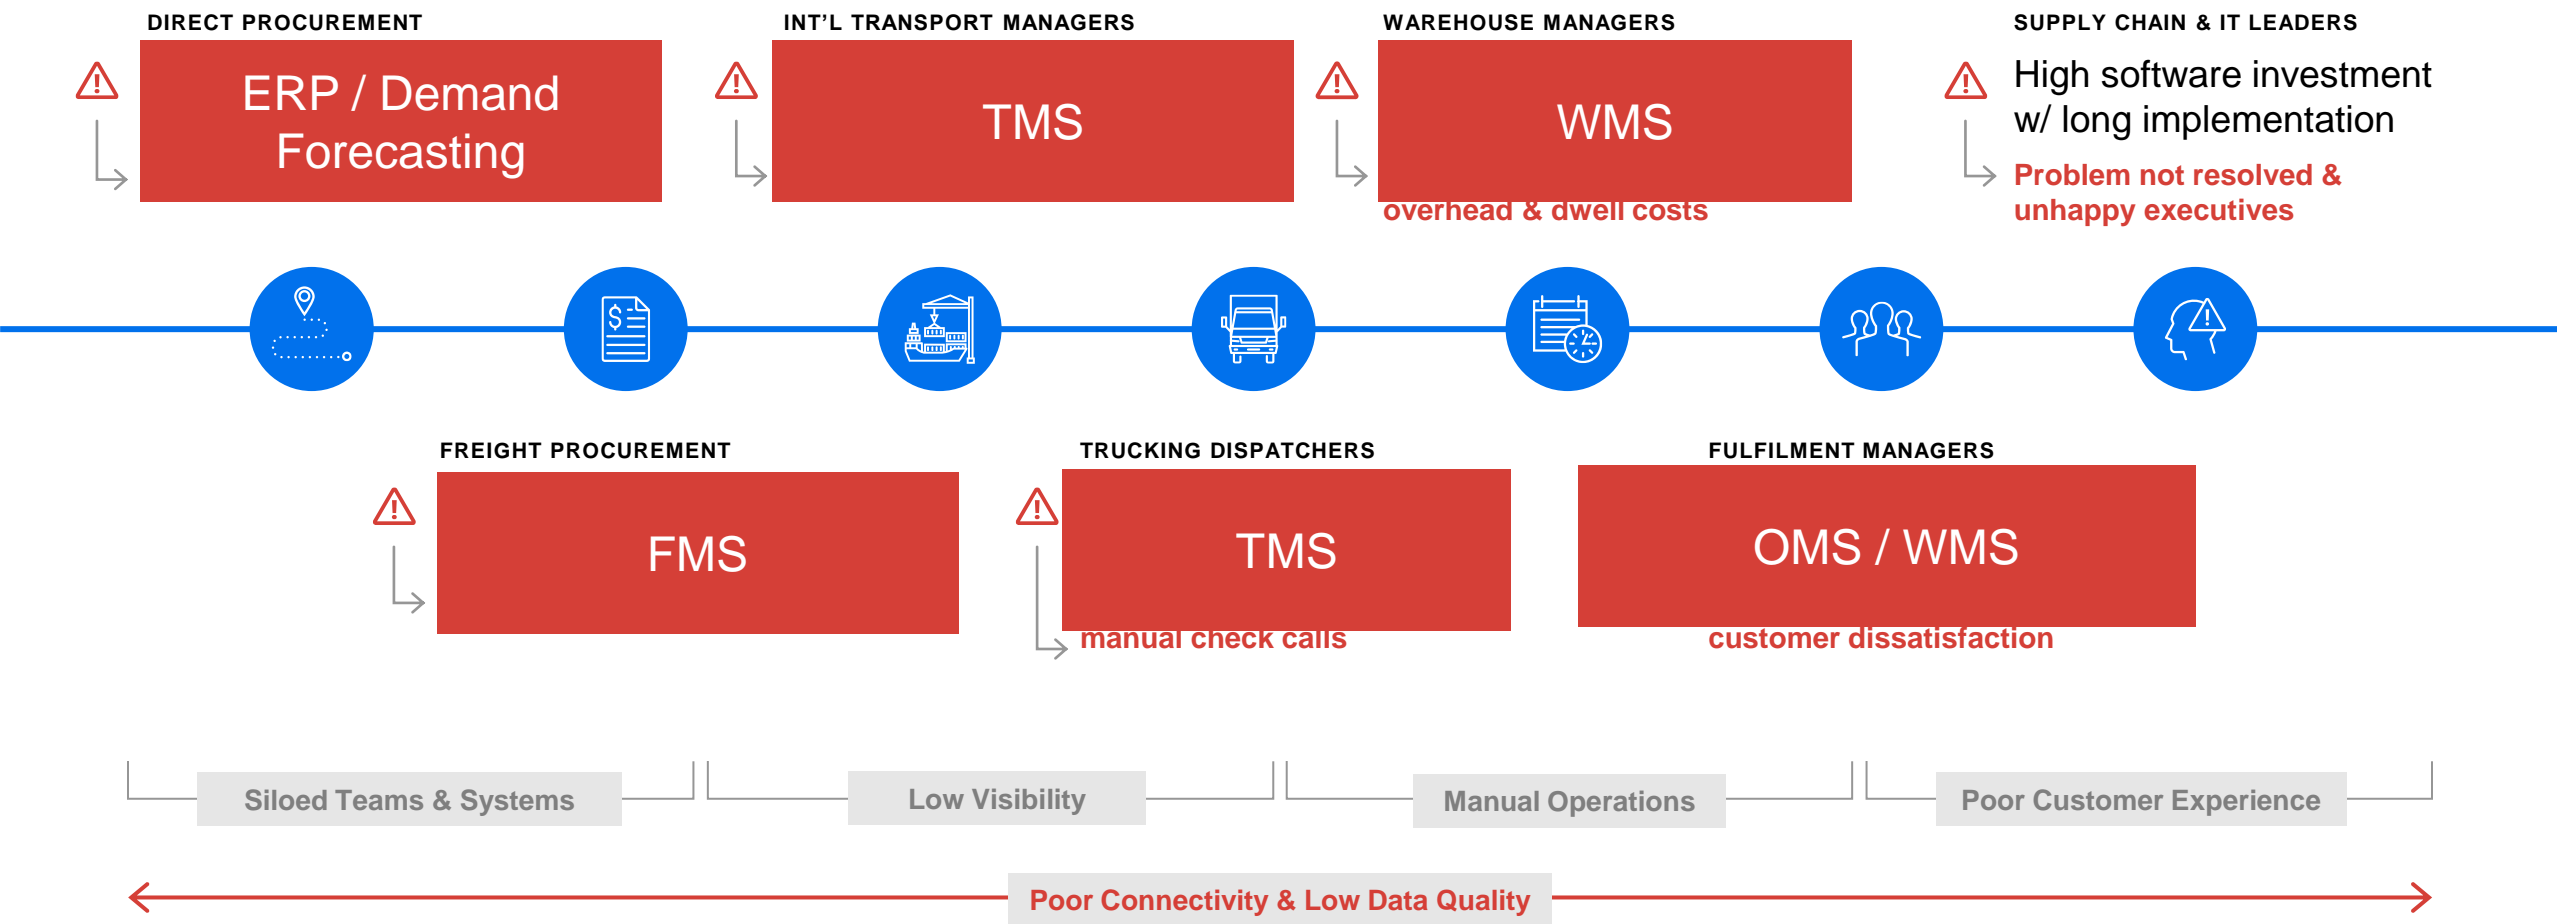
DIRECT PROCUREMENT

ERP / Demand Forecasting

INT'L TRANSPORT MANAGERS

TMS

WAREHOUSE MANAGERS

WMS

overhead & dwell costs

SUPPLY CHAIN & IT LEADERS

High software investment w/ long implementation

Problem not resolved & unhappy executives

FREIGHT PROCUREMENT

FMS

TRUCKING DISPATCHERS

TMS

manual check calls

FULFILMENT MANAGERS

OMS / WMS

customer dissatisfaction

Siloed Teams & Systems

Low Visibility

Manual Operations

Poor Customer Experience

Poor Connectivity & Low Data Quality